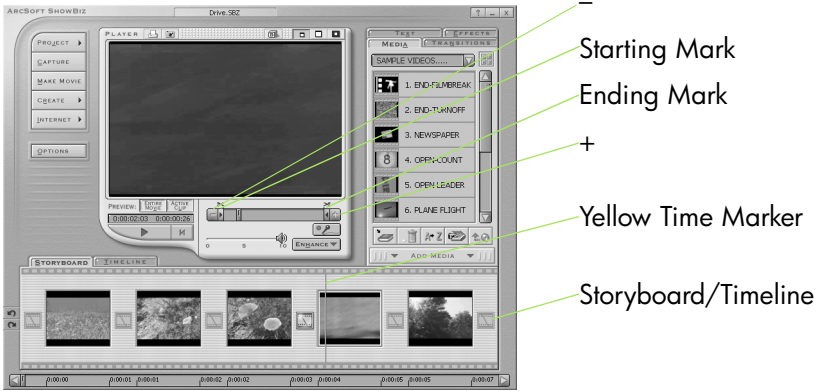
ArcSoft ShowBiz

Drive.SBZ

? _ X

PROJECT

CAPTURE

MAKE MOVIE

CREATE

INTERNET

OPTIONS

PLAYER

PREVIEW: ENTIRE MOVIE ACTIVE CLIP

0:00:02:03 0:00:00:26

0 5 10

ENHANCE

TEXT EFFECTS

MEDIA TRANSITIONS

SAMPLE VIDEOS.....

1. END-FILMBREAK

2. END-TURNOFF

3. NEWSPAPER

4. OPEN-COUNT

5. OPEN-LEADER

6. PLANE FLIGHT

ADD MEDIA

STORYBOARD TIMELINE

0:00:00 0:00:01 0:00:01 0:00:02 0:00:02 0:00:03 0:00:04 0:00:05 0:00:05 0:00:07

–

Starting Mark

Ending Mark

+

Yellow Time Marker

Storyboard/Timeline